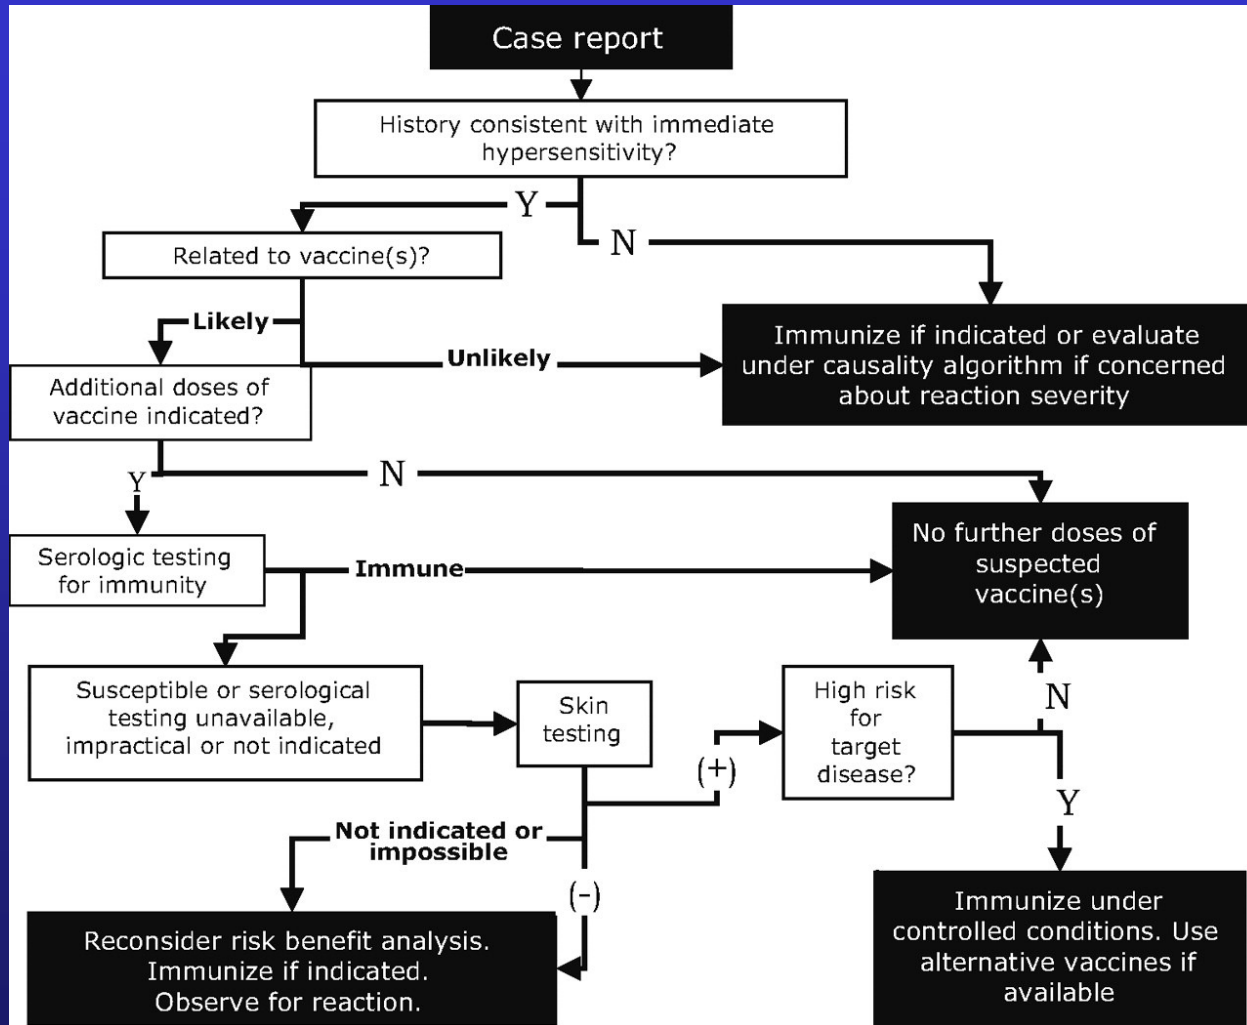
Case report

History consistent with immediate hypersensitivity?

Y

N

Related to vaccine(s)?

Immunize if indicated or evaluate under causality algorithm if concerned about reaction severity

Likely

Unlikely

Additional doses of vaccine indicated?

Y

N

Serologic testing for immunity

Immune

No further doses of suspected vaccine(s)

Susceptible or serological testing unavailable, impractical or not indicated

Skin testing

High risk for target disease?

N

(+)

Y

Not indicated or impossible

(-)

Reconsider risk benefit analysis. Immunize if indicated. Observe for reaction.

Immunize under controlled conditions. Use alternative vaccines if available